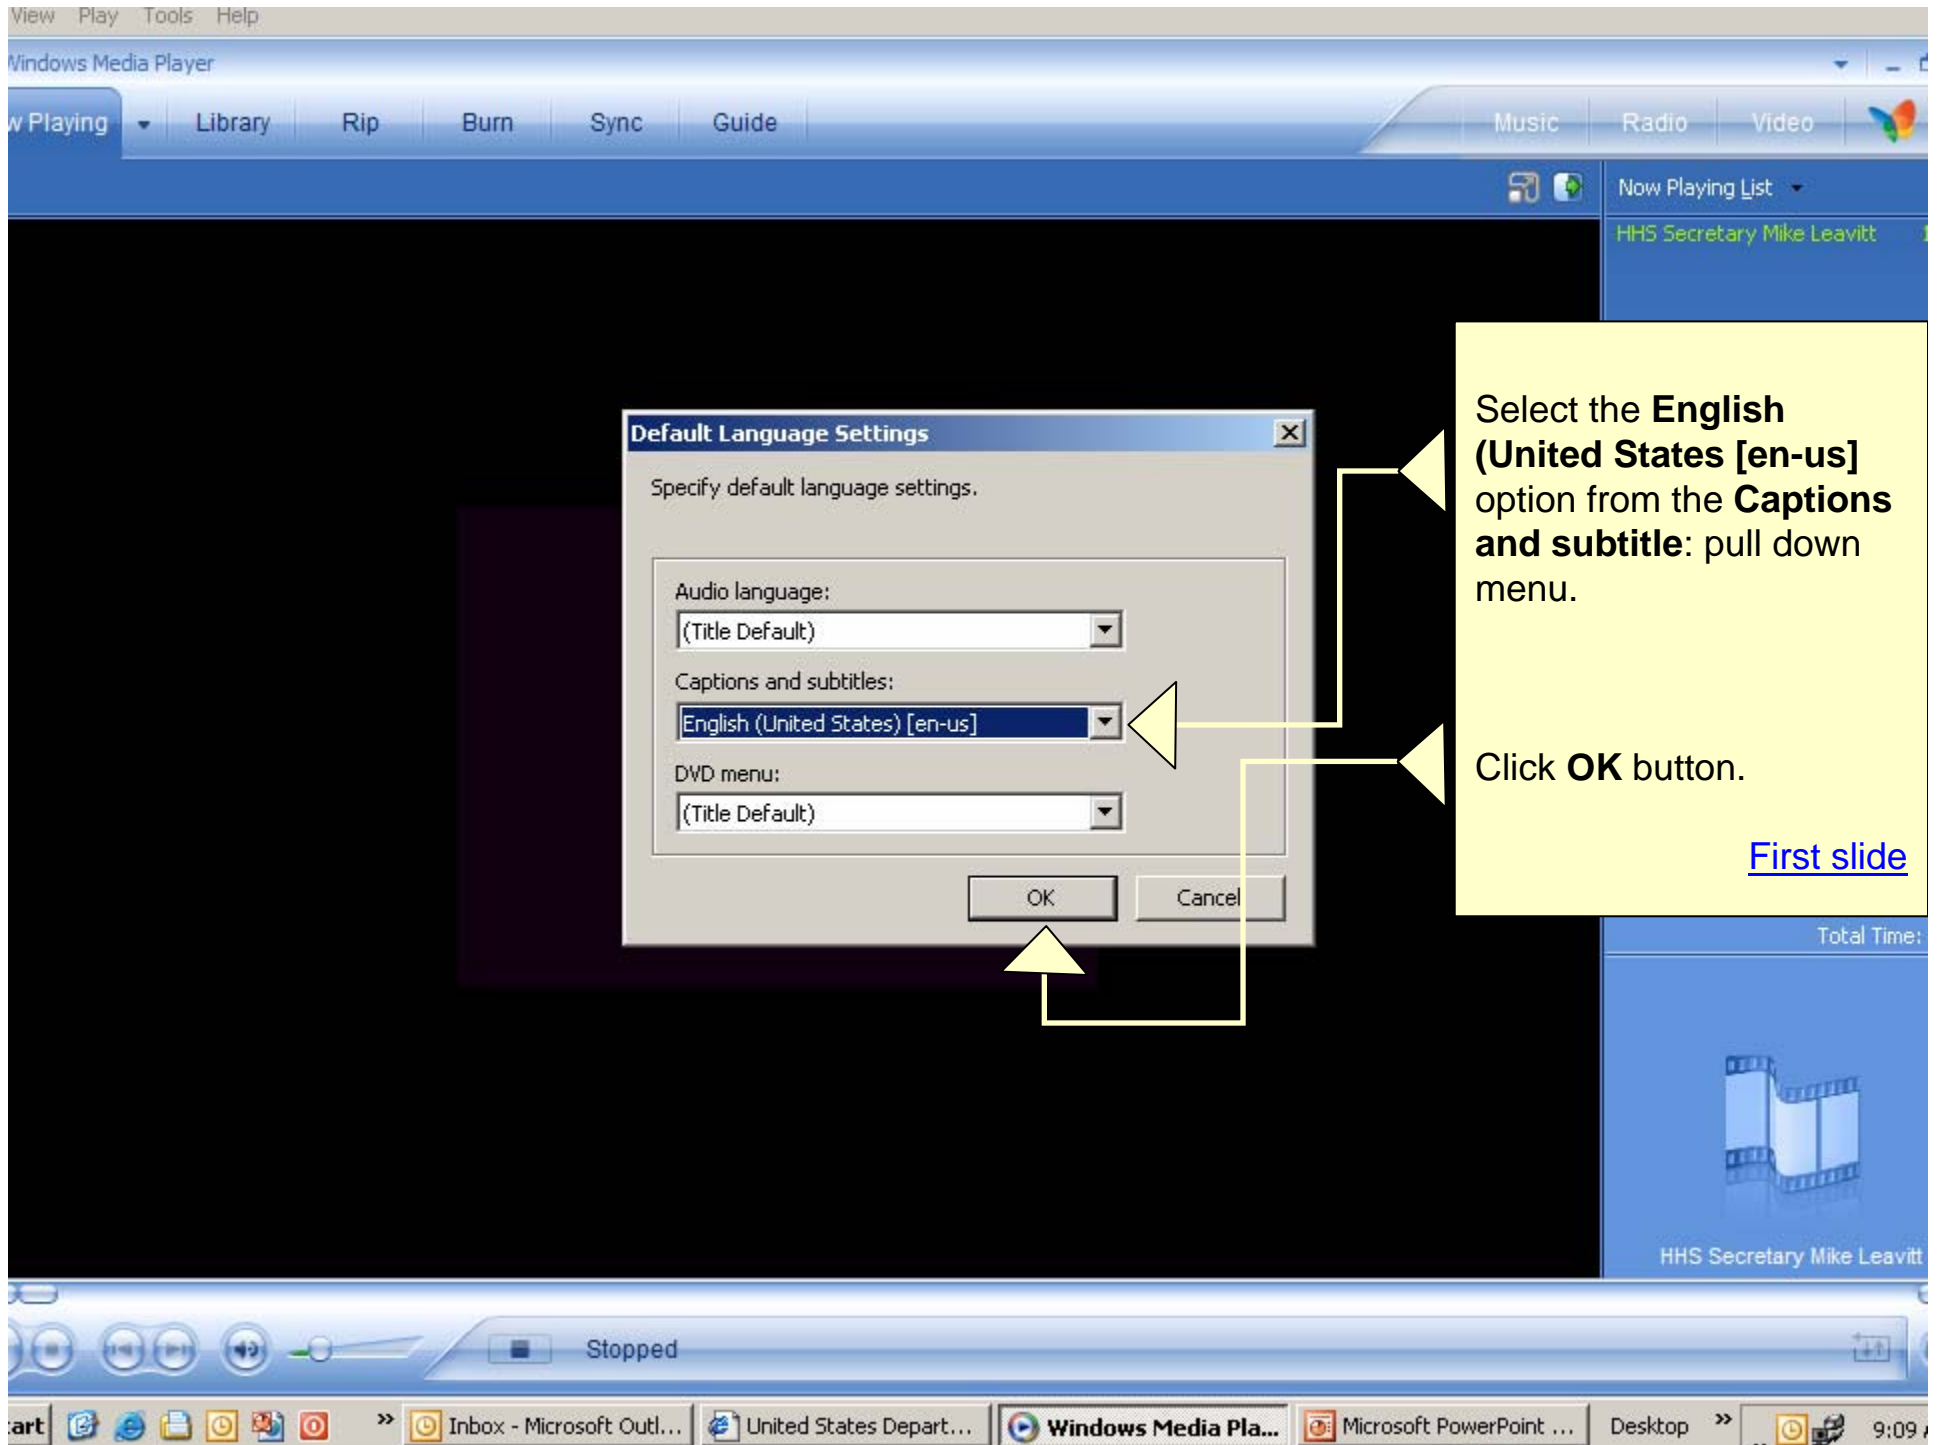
View Play Tools Help

Vindows Media Player

v Playing Library Rip Burn Sync Guide Music Radio Video

Now Playing List

HHS Secretary Mike Leavitt

Default Language Settings

Specify default language settings.

Audio language:

(Title Default)

Captions and subtitles:

English (United States) [en-us]

DVD menu:

(Title Default)

OK Cancel

Select the **English (United States [en-us]** option from the **Captions and subtitle**: pull down menu.

Click **OK** button.

First slide

Total Time:

HHS Secretary Mike Leavitt

Stopped

art Inbox - Microsoft Outl... United States Depart... Windows Media Pla... Microsoft PowerPoint ... Desktop 9:09